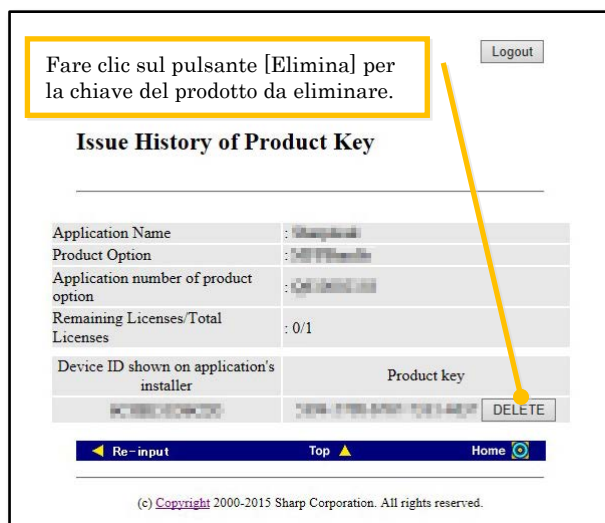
Fare clic sul pulsante [Elimina] per la chiave del prodotto da eliminare.

Logout

Issue History of Product Key

| | |
|---|---|
| Application Name | : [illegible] |
| Product Option | : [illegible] |
| Application number of product option | : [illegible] |
| Remaining Licenses/Total Licenses | : 0/1 |

| Device ID shown on application's installer | Product key |
|---|---|
| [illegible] | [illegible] DELETE |

◀ Re-input Top ▲ Home

(c) Copyright 2000-2015 Sharp Corporation. All rights reserved.